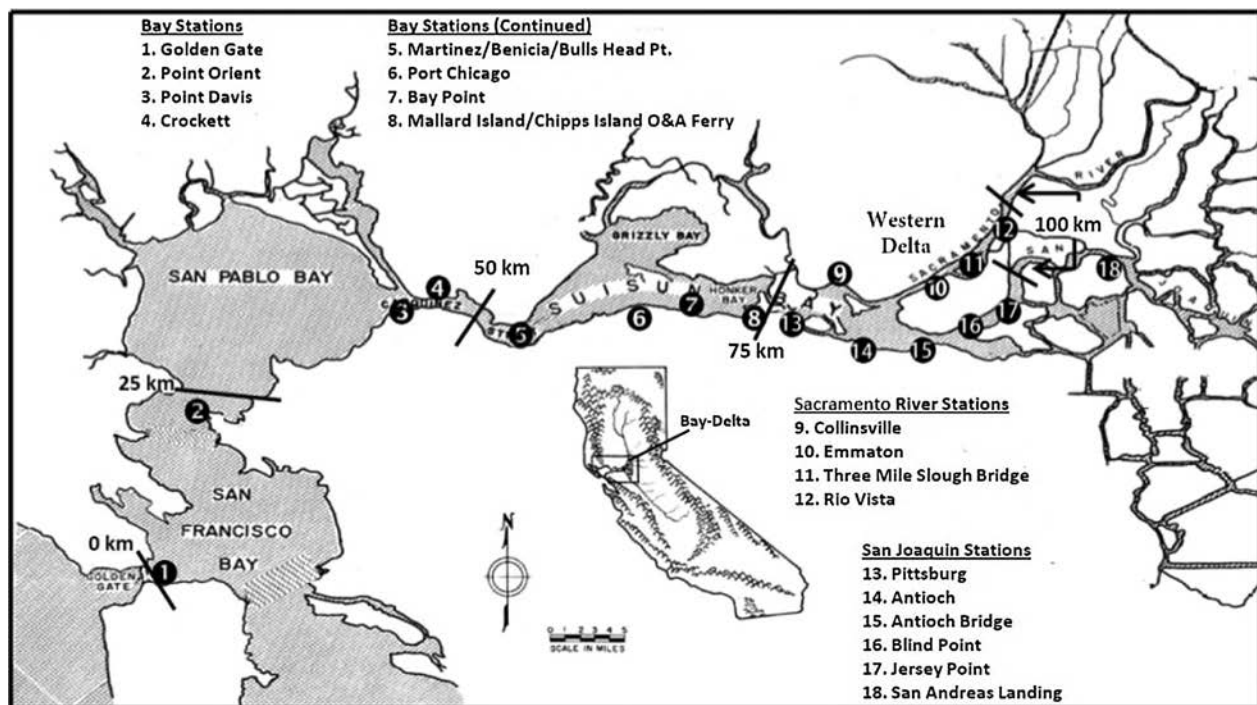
Bay Stations
1. Golden Gate
2. Point Orient
3. Point Davis
4. Crockett

Bay Stations (Continued)
5. Martinez/Benicia/Bulls Head Pt.
6. Port Chicago
7. Bay Point
8. Mallard Island/Chipps Island O&A Ferry

RIVER
Western Delta
SACRAMENTO
100 km
SAN
GRIZZLY BAY
SAN PABLO BAY
50 km
SUISUN
HONKER BAY
BAY
CARQUINEZ
STR
75 km
25 km
SAN FRANCISCO BAY
0 km
GOLDEN GATE
Bay-Delta
N
SCALE IN MILES

1 2 3 4 5 6 7 8 9 10 11 12 13 14 15 16 17 18

Sacramento River Stations
9. Collinsville
10. Emmaton
11. Three Mile Slough Bridge
12. Rio Vista

San Joaquin Stations
13. Pittsburg
14. Antioch
15. Antioch Bridge
16. Blind Point
17. Jersey Point
18. San Andreas Landing